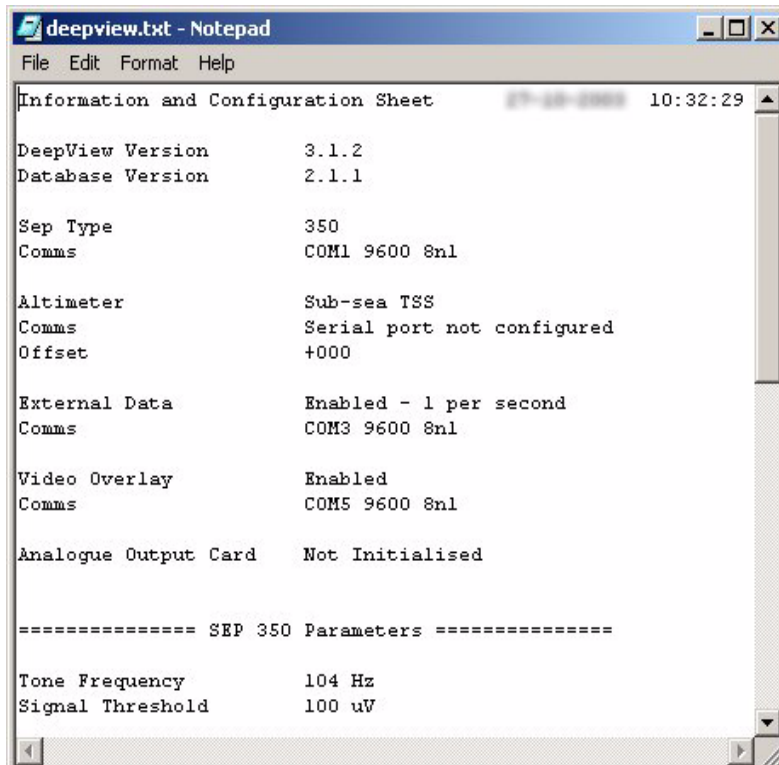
deepview.txt - Notepad

File Edit Format Help

Information and Configuration Sheet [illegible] 10:32:29

DeepView Version 3.1.2
Database Version 2.1.1

Sep Type 350
Comms COM1 9600 8nl

Altimeter Sub-sea TSS
Comms Serial port not configured
Offset +000

External Data Enabled - 1 per second
Comms COM3 9600 8nl

Video Overlay Enabled
Comms COM5 9600 8nl

Analogue Output Card Not Initialised

=============== SEP 350 Parameters ===============

Tone Frequency 104 Hz
Signal Threshold 100 uV